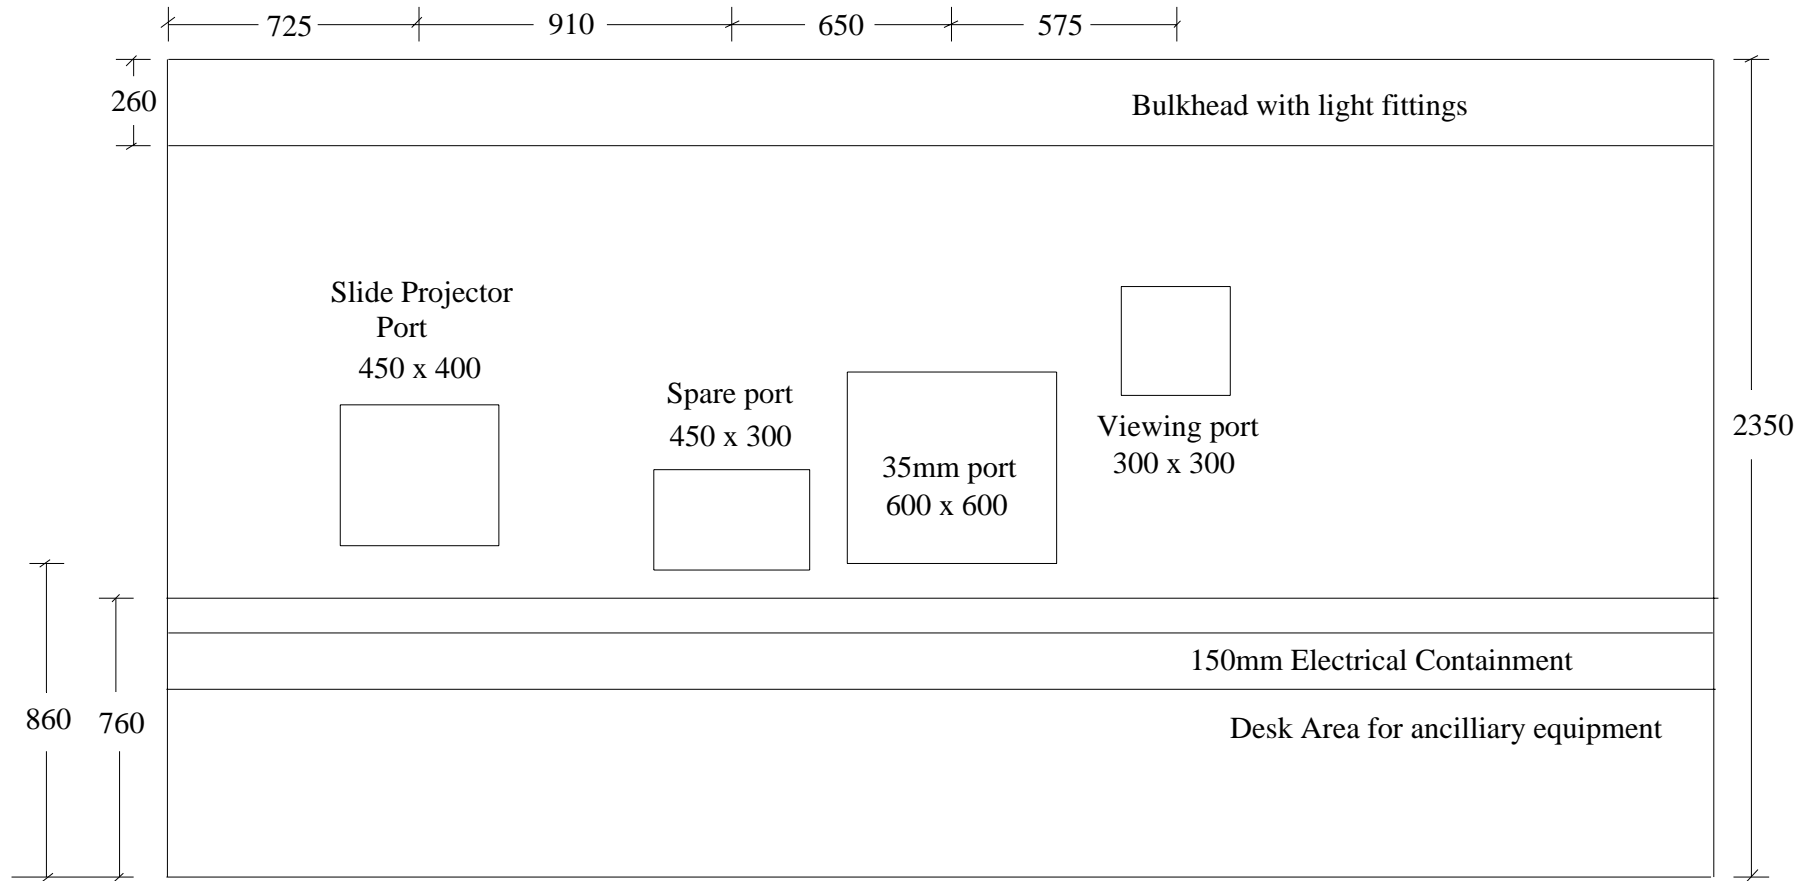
725 910 650 575

260

Bulkhead with light fittings

Slide Projector Port 450 x 400

Spare port 450 x 300

35mm port 600 x 600

Viewing port 300 x 300

2350

150mm Electrical Containment

860 760

Desk Area for ancilliary equipment